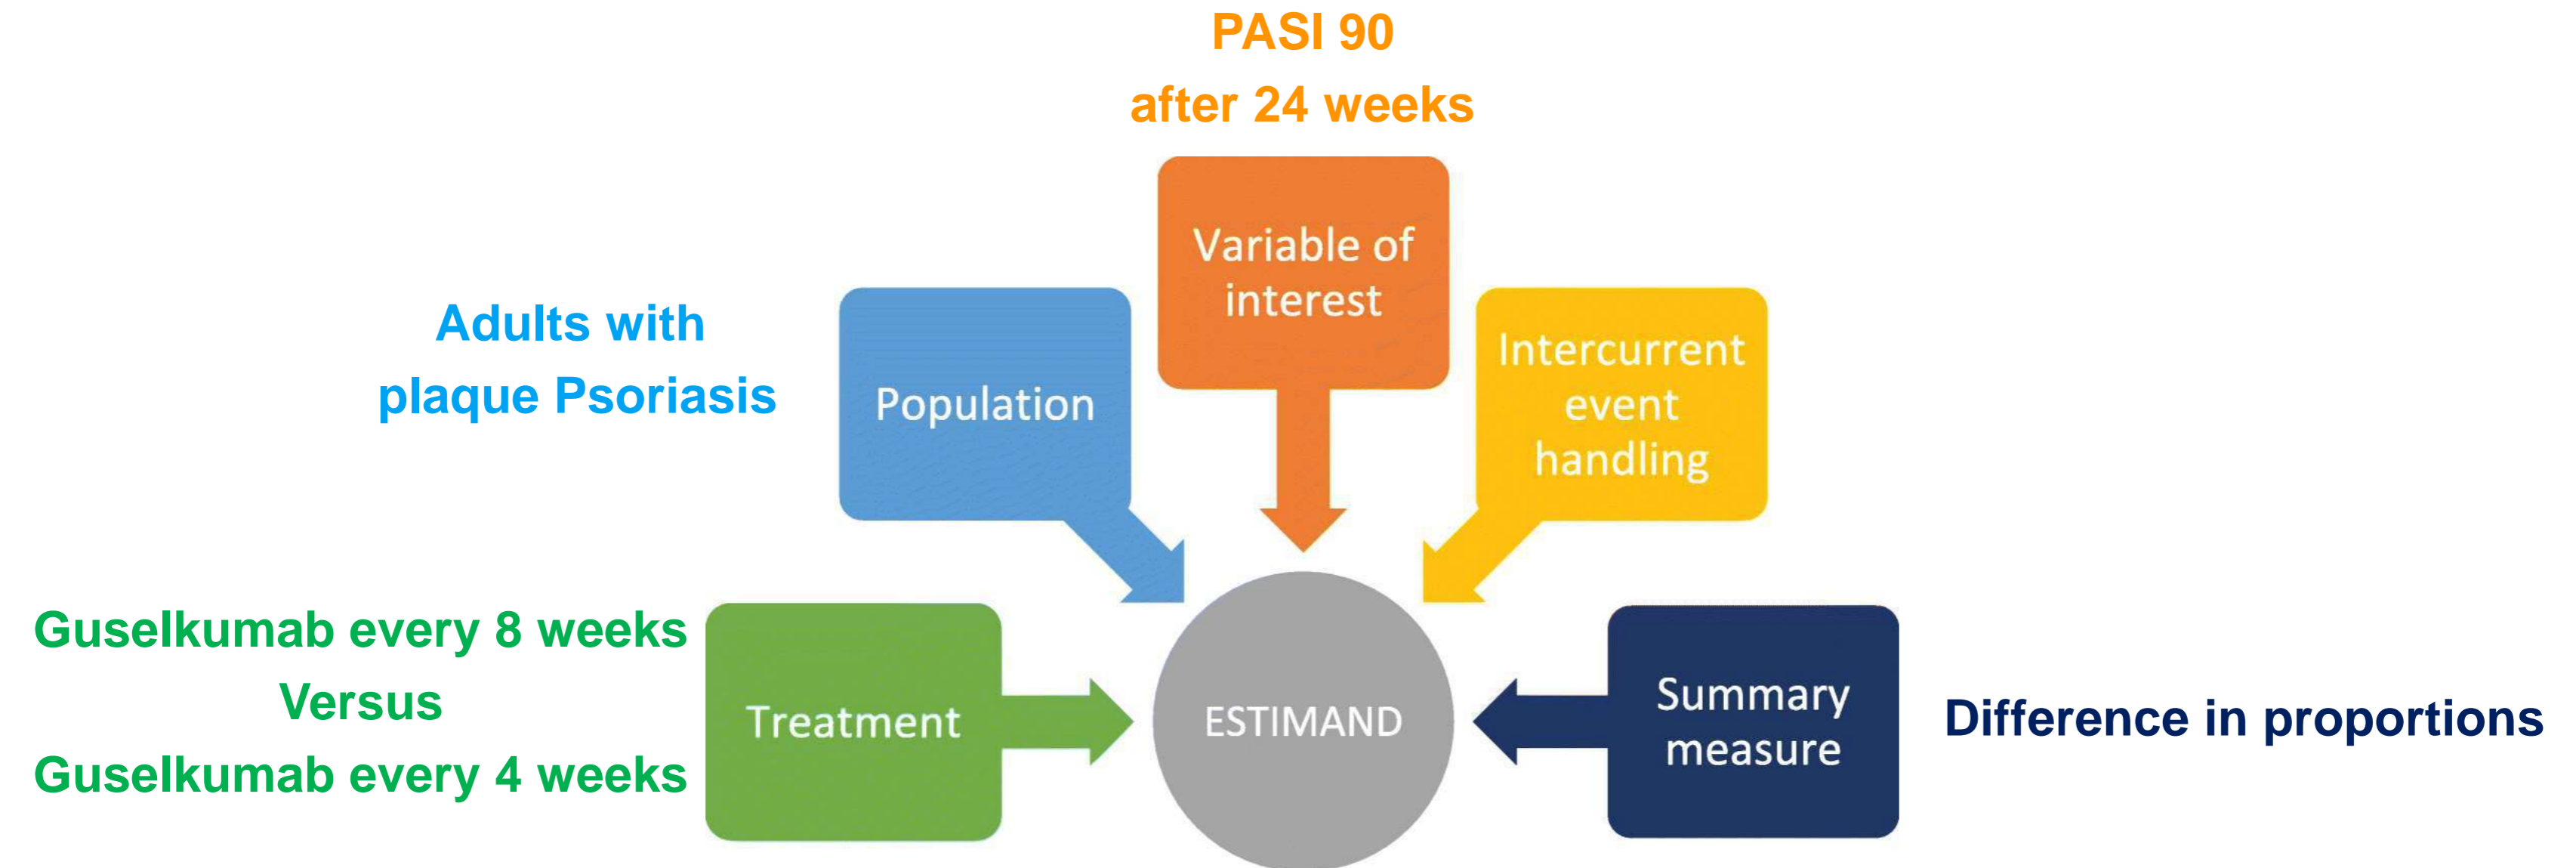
PASI 90
after 24 weeks

Adults with
plaque Psoriasis

Population

Variable of interest

Intercurrent event handling

Guselkumab every 8 weeks
Versus
Guselkumab every 4 weeks

Treatment

ESTIMAND

Summary measure

Difference in proportions